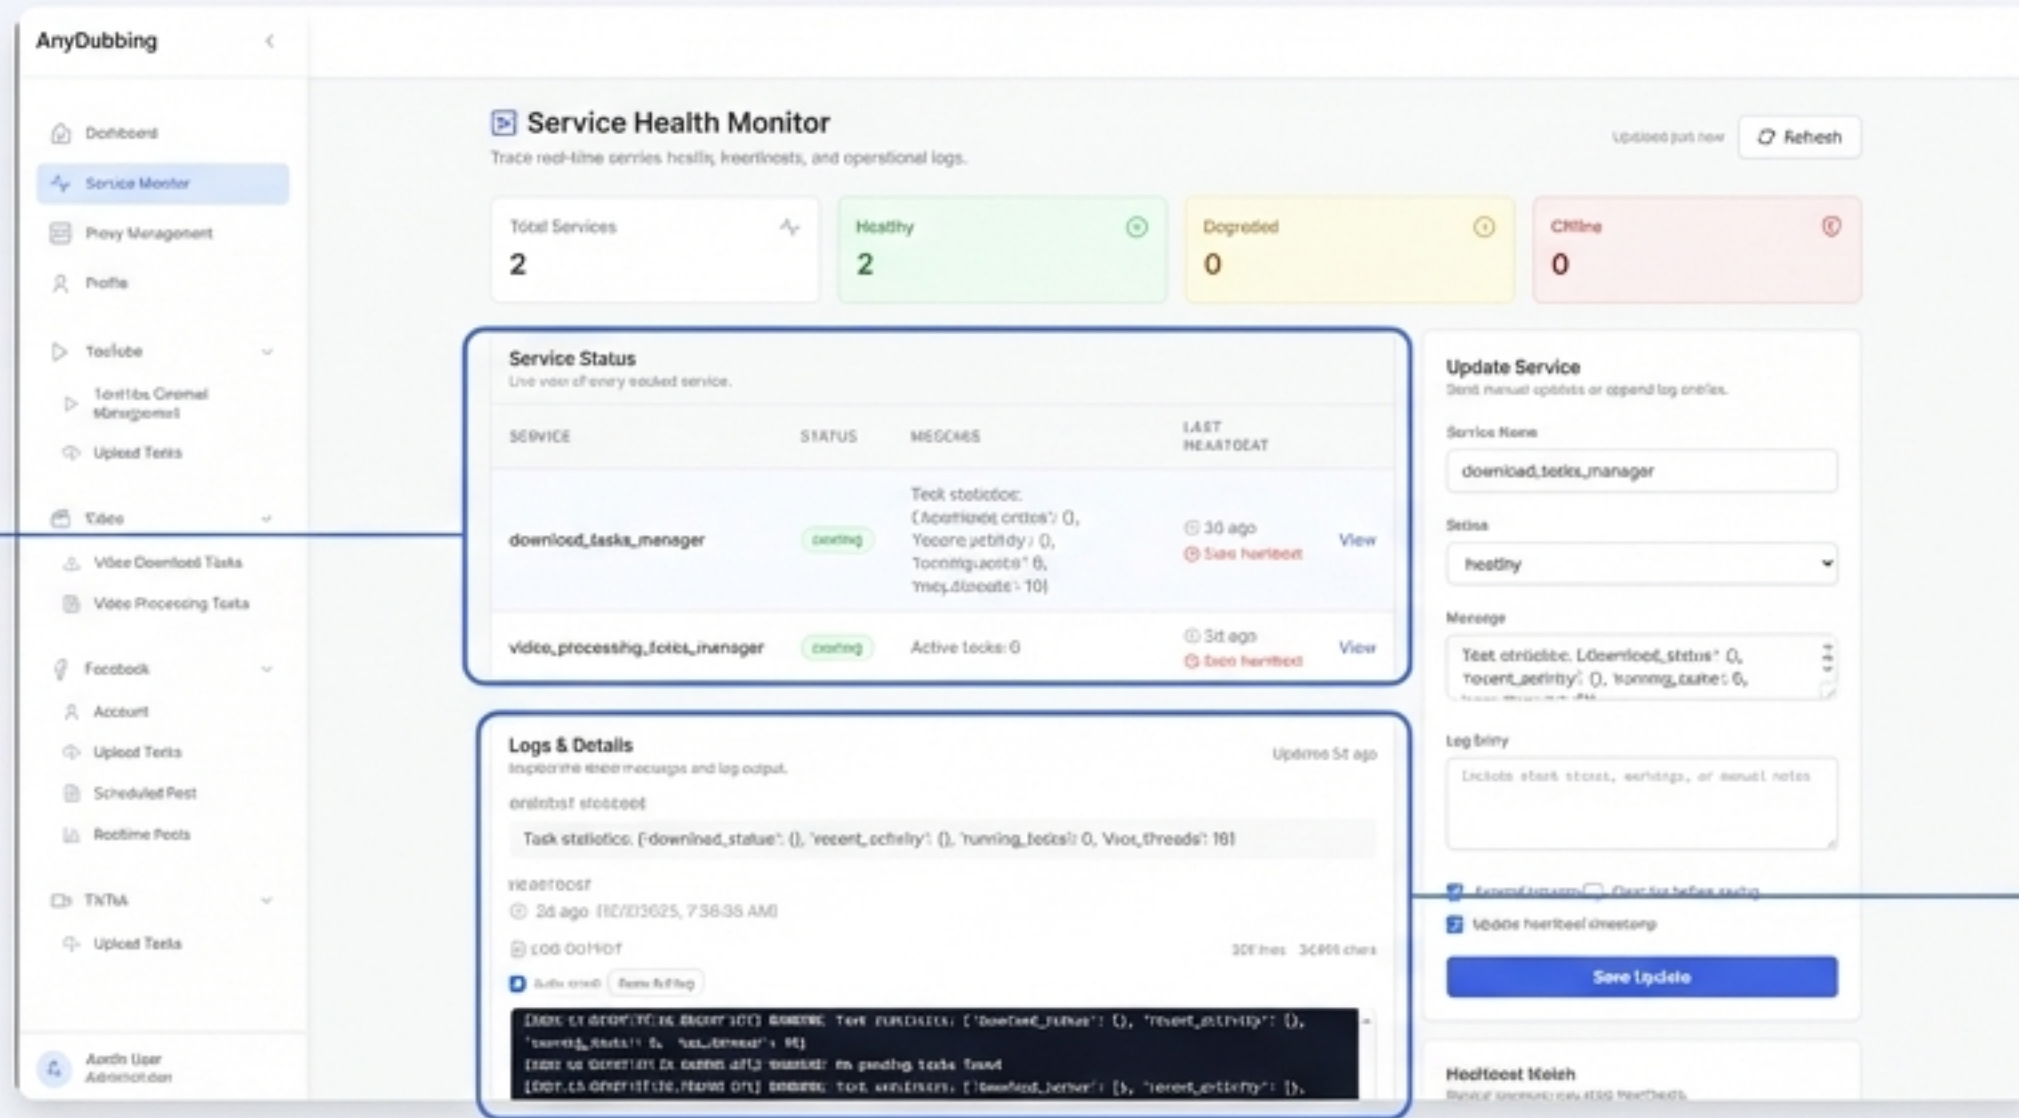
AnyDubbing

Dashboard
Service Monitor
Proxy Management
Profile
YouTube
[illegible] Channel Management
Upload Tasks
Video
Video Download Tasks
Video Processing Tasks
Facebook
Account
Upload Tasks
Scheduled Post
Realtime Posts
TikTok
Upload Tasks
Admin User
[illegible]

Service Health Monitor
Trace real-time service health, heartbeats, and operational logs.
Updated just now
Refresh

Total Services
2
Healthy
2
Degraded
0
Offline
0

Service Status
Live view of every tracked service.

| SERVICE | STATUS | MESSAGE | LAST HEARTBEAT | |
|---|---|---|---|---|
| download_tasks_manager | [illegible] | Task statistics: {'download_status': {}, 'recent_activity': {}, 'running_tasks': 0, 'max_threads': 10} | 3d ago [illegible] heartbeat | View |
| video_processing_tasks_manager | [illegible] | Active tasks: 0 | 3d ago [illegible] heartbeat | View |

Logs & Details
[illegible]
Updated 5d ago
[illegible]
Task statistics: {'download_status': {}, 'recent_activity': {}, 'running_tasks': 0, 'max_threads': 10}
Heartbeat
2d ago ([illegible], 7:36:35 AM)
LOG OUTPUT
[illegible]
Auto scroll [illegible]
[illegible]

Update Service
Send manual updates or append log entries.
Service Name
download_tasks_manager
Status
healthy
Message
Task statistics: {'download_status': {}, 'recent_activity': {}, 'running_tasks': 0,
Log Entry
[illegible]
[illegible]
Update heartbeat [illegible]
Save Update
Heartbeat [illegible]